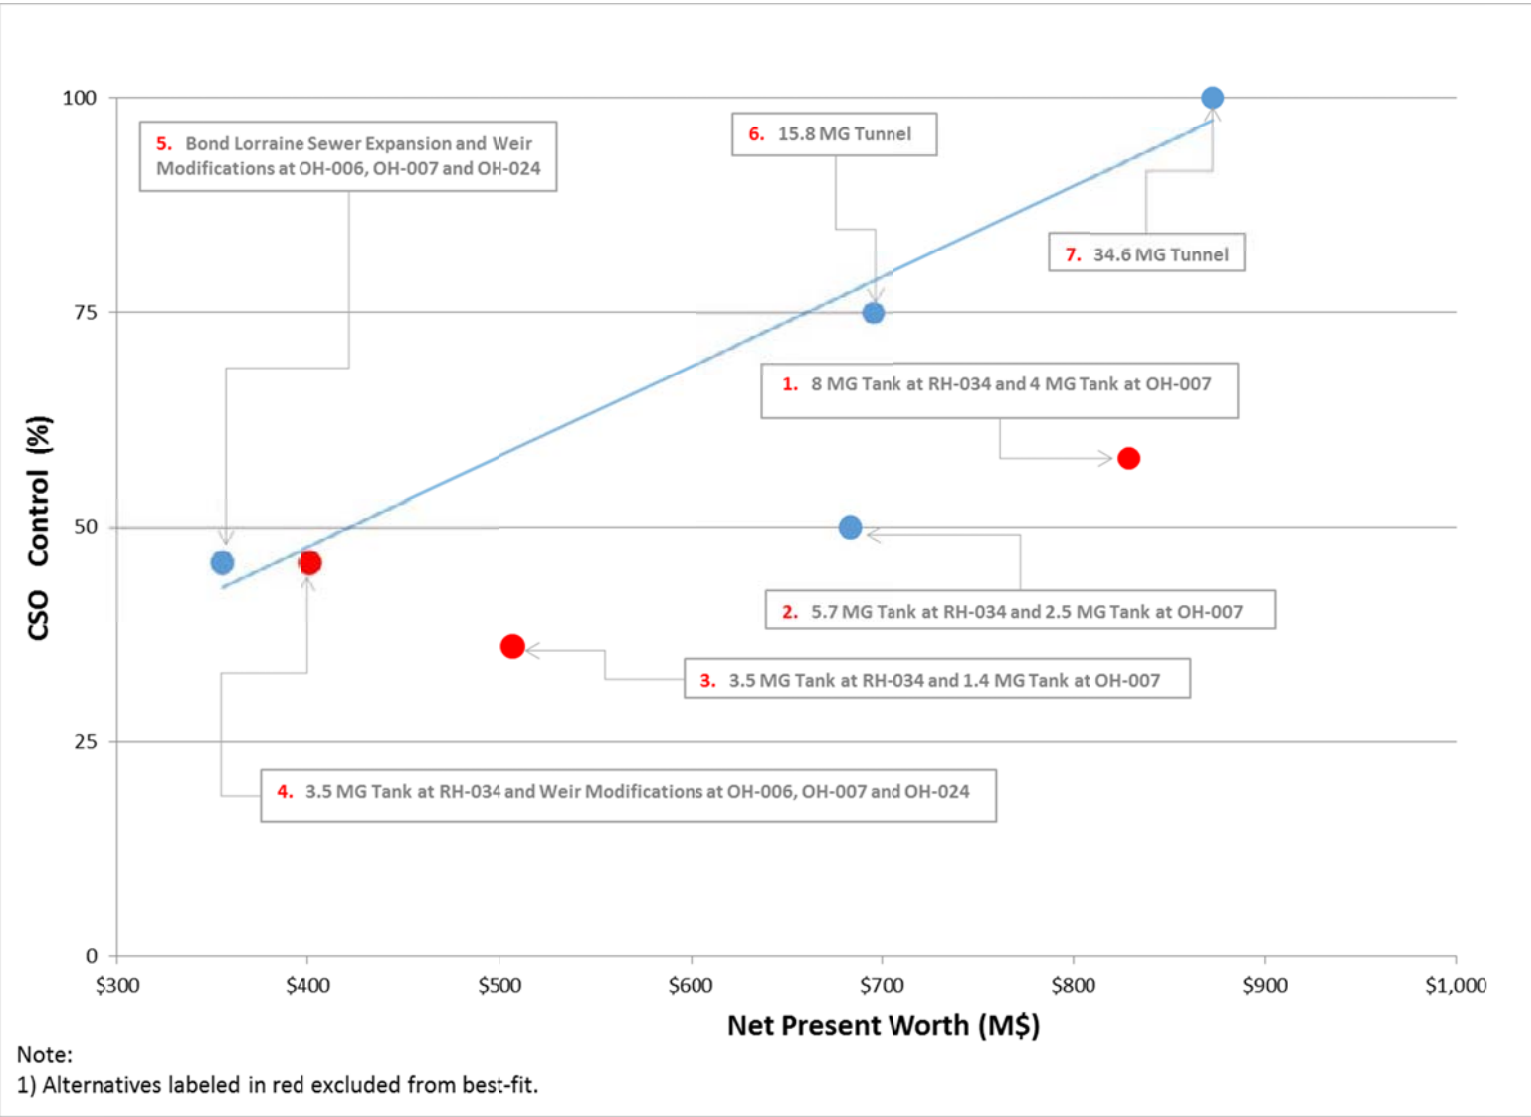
100

75

50

25

0

CSO Control (%)

5. Bond Lorraine Sewer Expansion and Weir Modifications at OH-006, OH-007 and OH-024

6. 15.8 MG Tunnel

7. 34.6 MG Tunnel

1. 8 MG Tank at RH-034 and 4 MG Tank at OH-007

2. 5.7 MG Tank at RH-034 and 2.5 MG Tank at OH-007

3. 3.5 MG Tank at RH-034 and 1.4 MG Tank at OH-007

4. 3.5 MG Tank at RH-034 and Weir Modifications at OH-006, OH-007 and OH-024

$300 $400 $500 $600 $700 $800 $900 $1,000

Net Present Worth (M$)

Note:
1) Alternatives labeled in red excluded from best-fit.